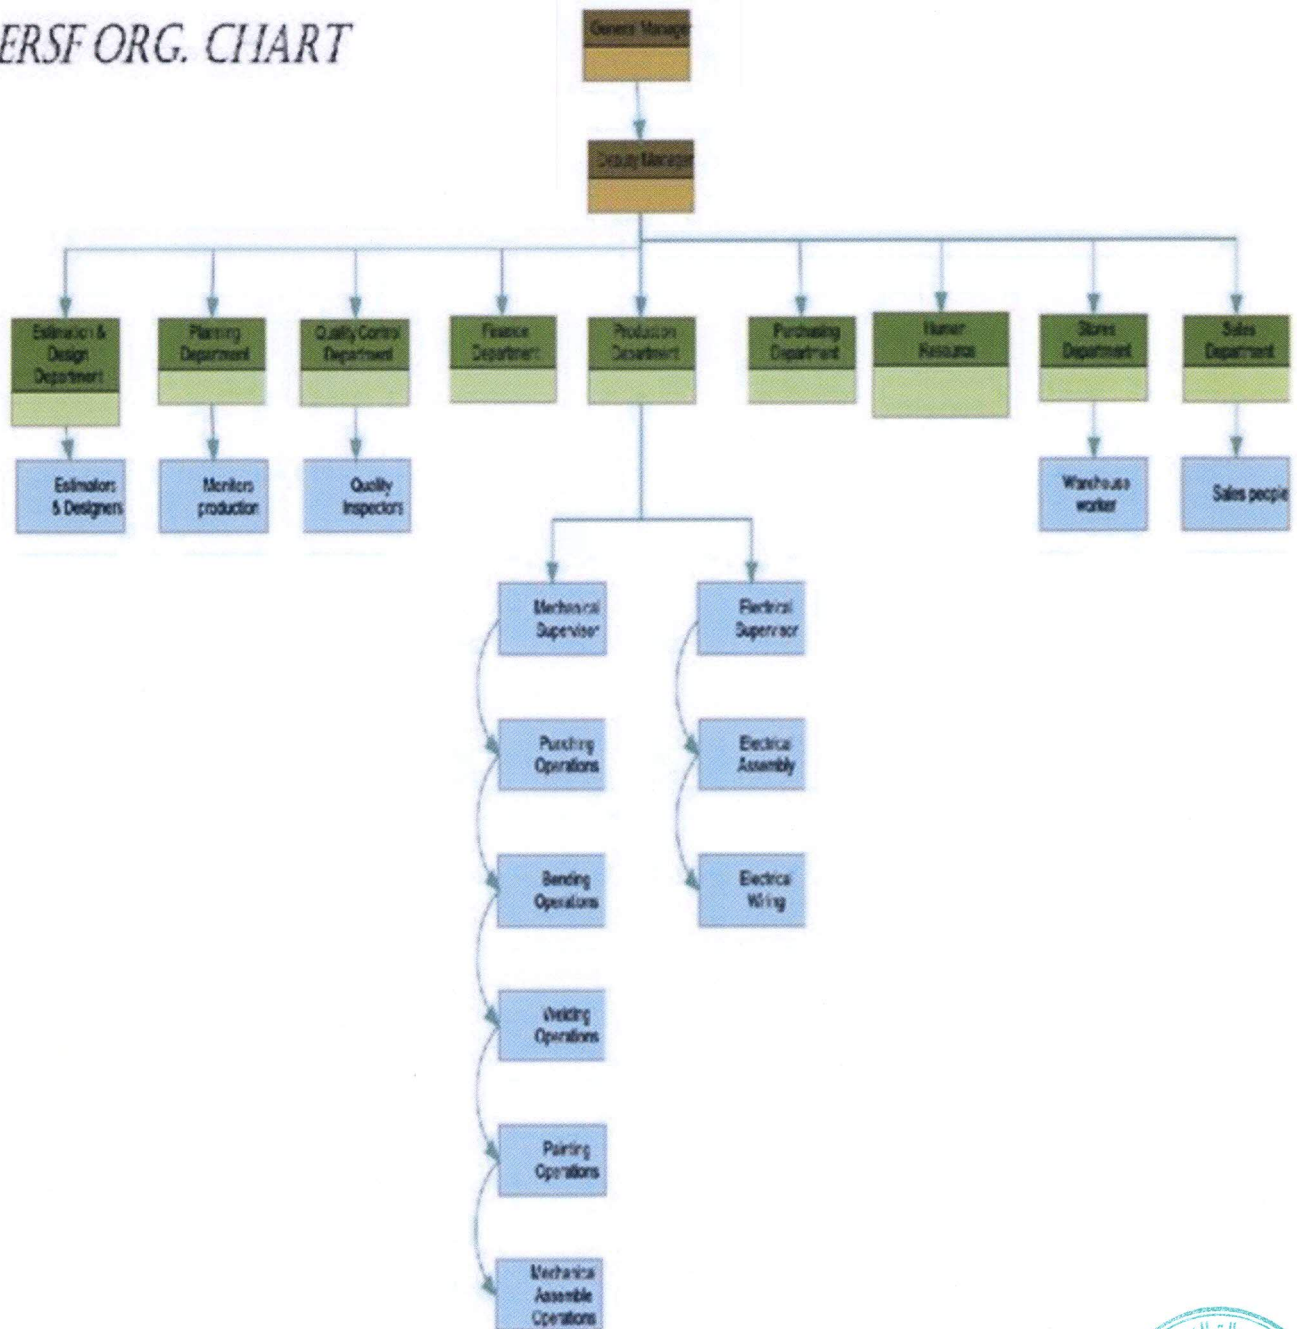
ERSF ORG. CHART

General Manager

Deputy Manager

Estimation & Design Department

Planning Department

Quality Control Department

Finance Department

Production Department

Purchasing Department

Human Resources

Stores Department

Sales Department

Estimators & Designers

Monitors production

Quality Inspectors

Warehouse worker

Sales people

Mechanical Supervisor

Electrical Supervisor

Punching Operations

Electrical Assembly

Bending Operations

Electrical Wiring

Welding Operations

Painting Operations

Mechanical Assemble Operations